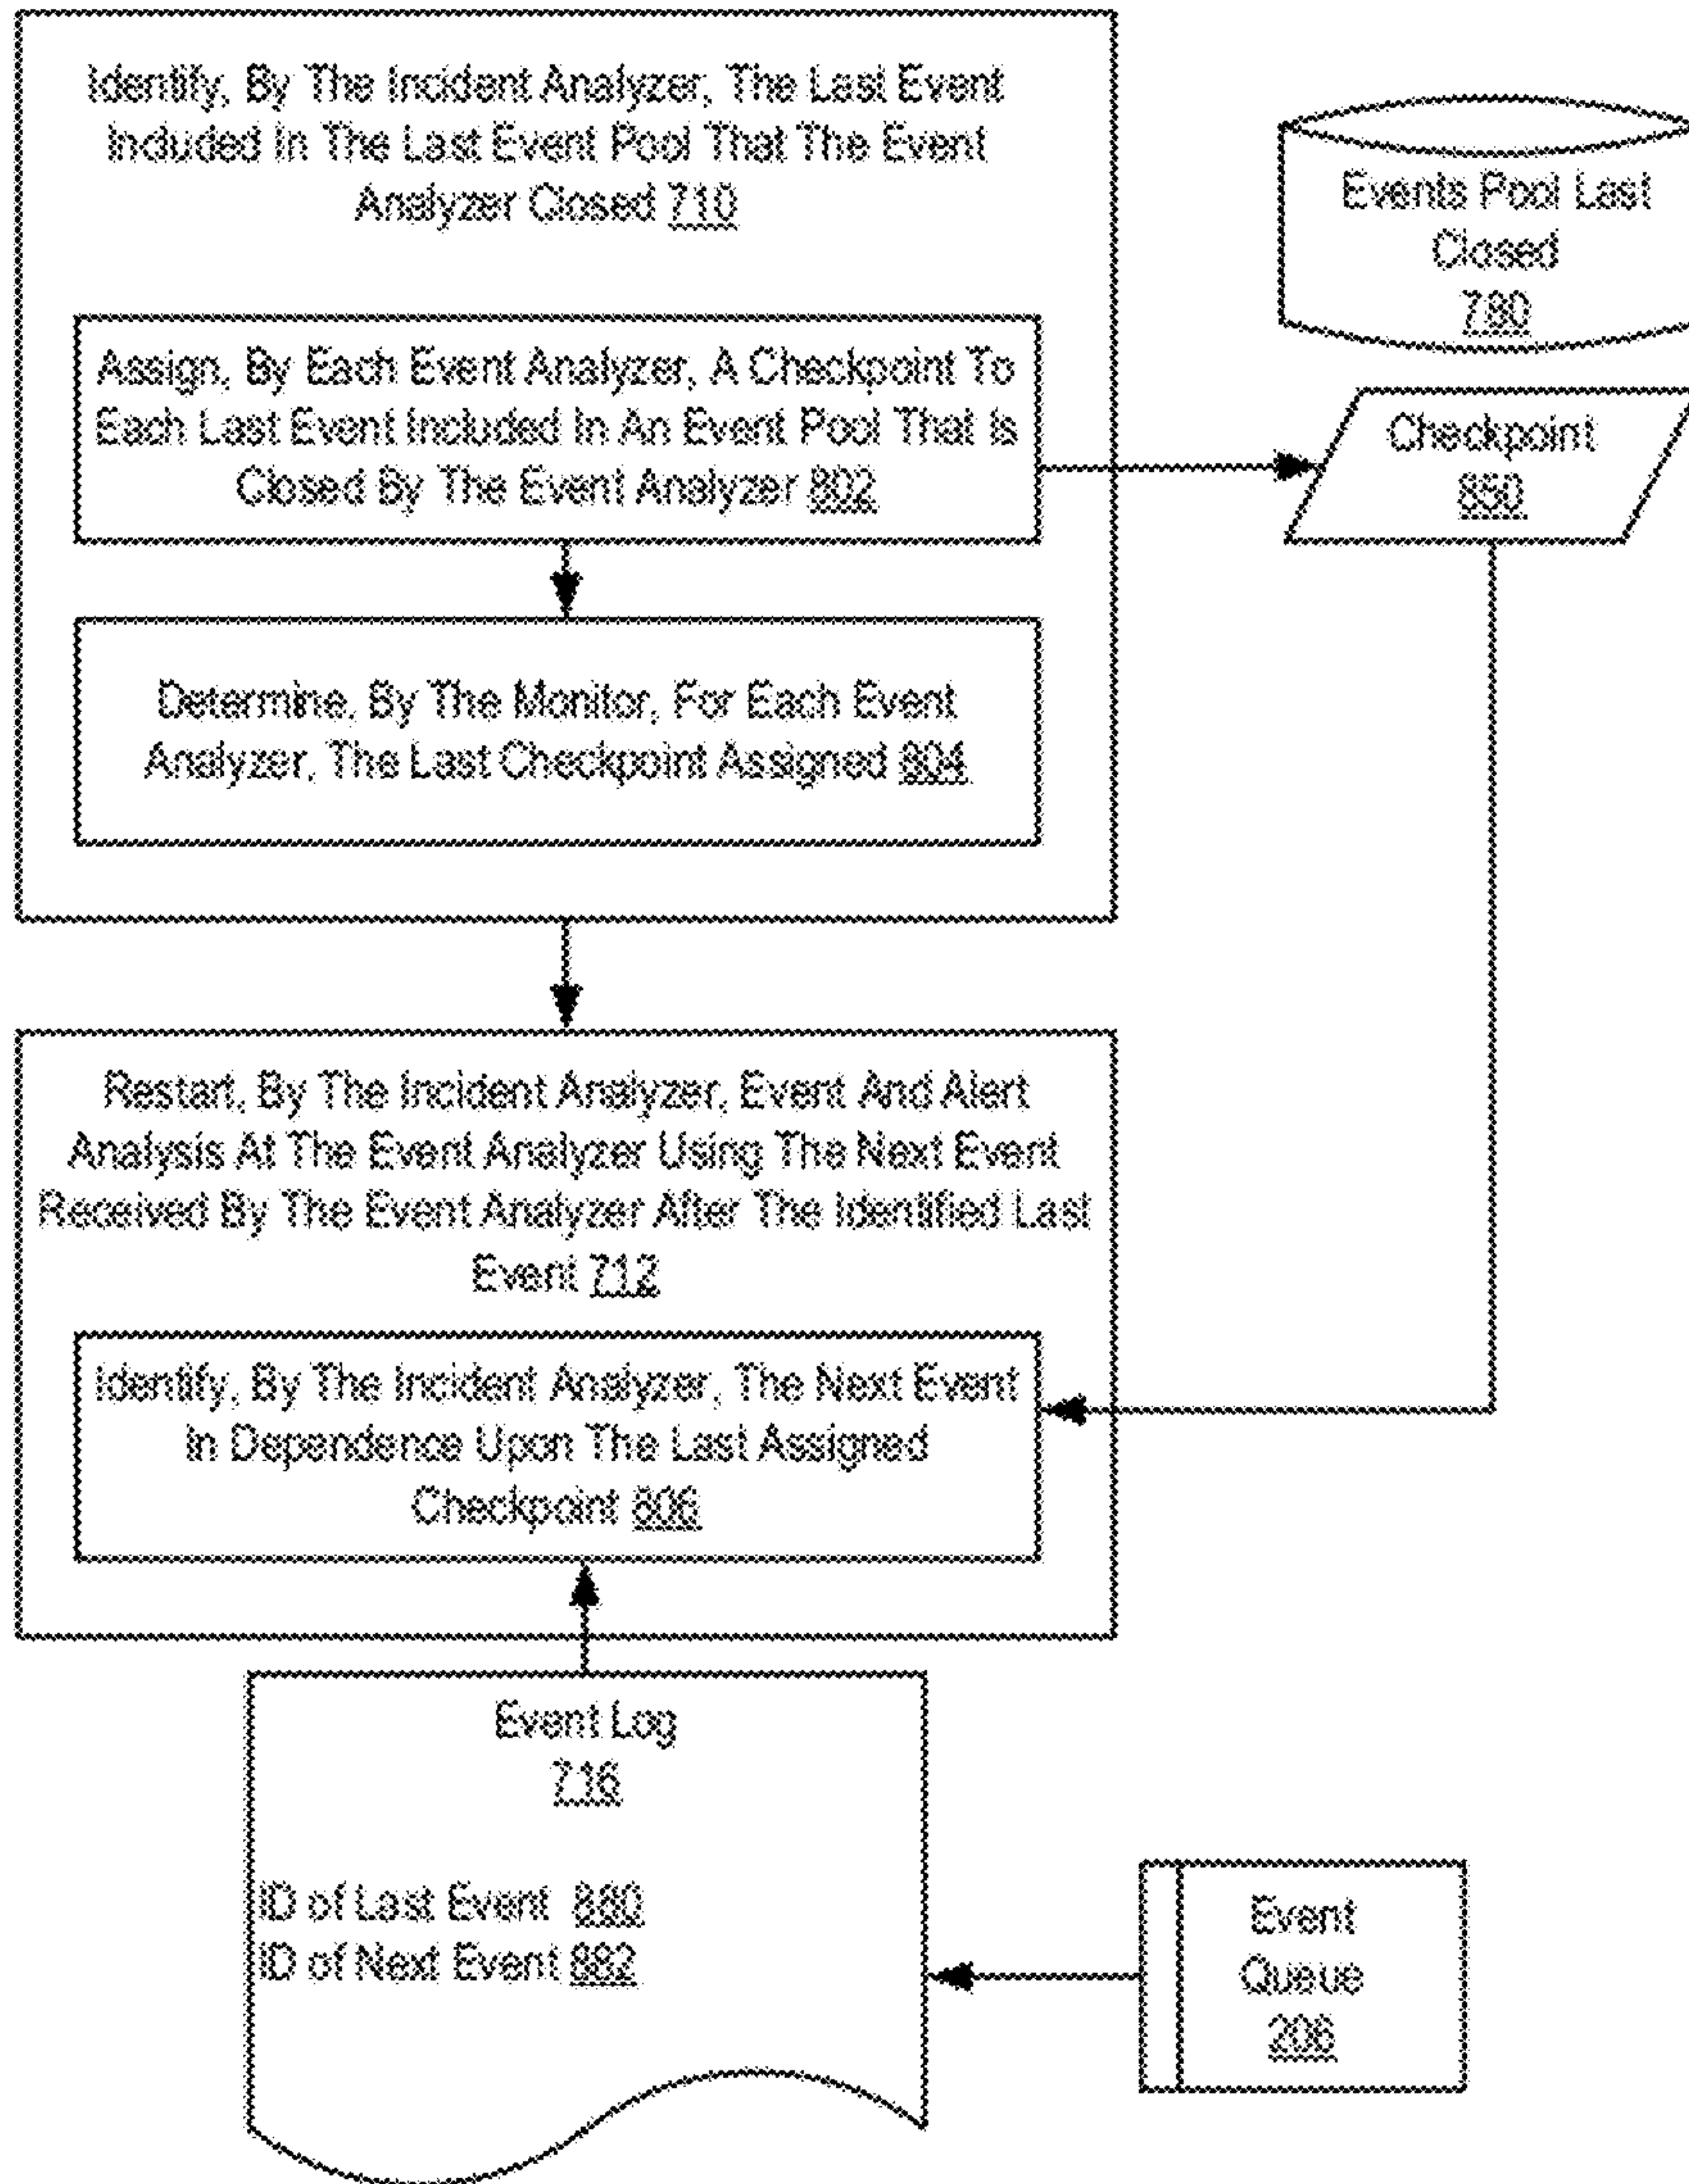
Identify, By The Incident Analyzer, The Last Event Included In The Last Event Pool That The Event Analyzer Closed 710

Events Pool Last Closed 780

Assign, By Each Event Analyzer, A Checkpoint To Each Last Event Included In An Event Pool That Is Closed By The Event Analyzer 802

Checkpoint 850

Determine, By The Monitor, For Each Event Analyzer, The Last Checkpoint Assigned 804

Restart, By The Incident Analyzer, Event And Alert Analysis At The Event Analyzer Using The Next Event Received By The Event Analyzer After The Identified Last Event 712

Identify, By The Incident Analyzer, The Next Event In Dependence Upon The Last Assigned Checkpoint 806

Event Log 716

ID of Last Event 880
ID of Next Event 882

Event Queue 206